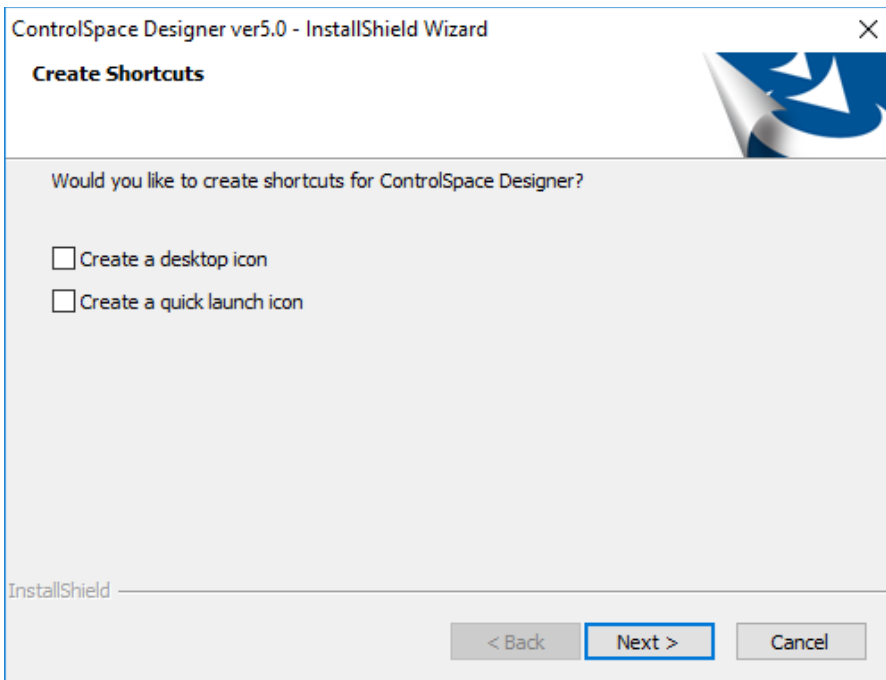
ControlSpace Designer ver5.0 - InstallShield Wizard

Create Shortcuts

Would you like to create shortcuts for ControlSpace Designer?

Create a desktop icon

Create a quick launch icon

InstallShield

< Back

Next >

Cancel